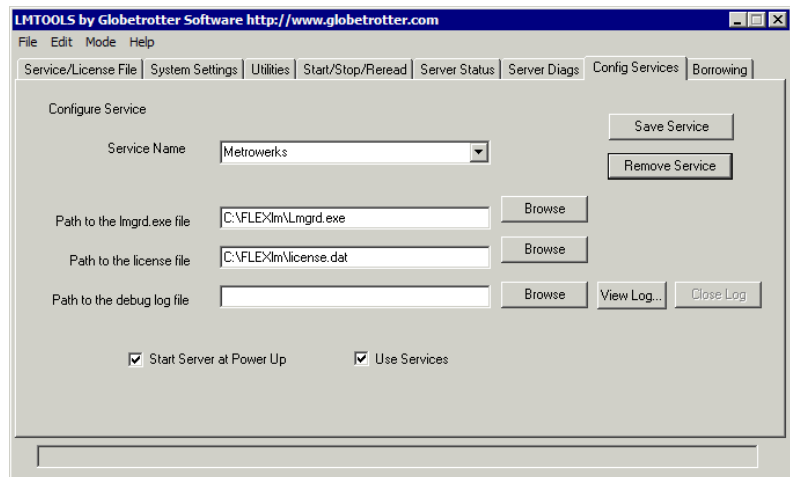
LMTOOLS by Globetrotter Software http://www.globetrotter.com

File Edit Mode Help

Service/License File | System Settings | Utilities | Start/Stop/Reread | Server Status | Server Diags | Config Services | Borrowing

Configure Service

Save Service

Service Name Metrowerks

Remove Service

Path to the lmgrd.exe file C:\FLEXlm\Lmgrd.exe Browse

Path to the license file C:\FLEXlm\license.dat Browse

Path to the debug log file Browse View Log... Close Log

Start Server at Power Up

Use Services